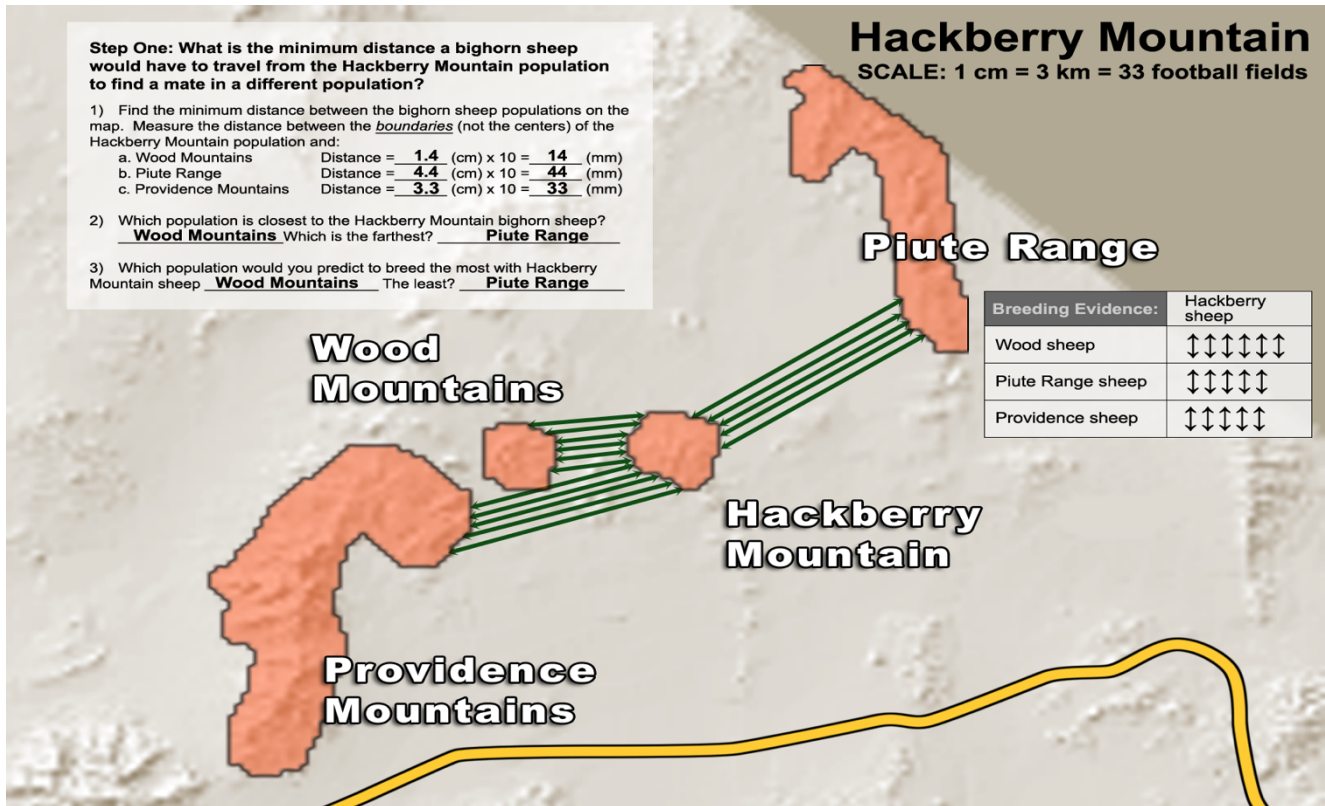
Step One: What is the minimum distance a bighorn sheep would have to travel from the Hackberry Mountain population to find a mate in a different population?

1) Find the minimum distance between the bighorn sheep populations on the map. Measure the distance between the boundaries (not the centers) of the Hackberry Mountain population and:
a. Wood Mountains Distance = 1.4 (cm) x 10 = 14 (mm)
b. Piute Range Distance = 4.4 (cm) x 10 = 44 (mm)
c. Providence Mountains Distance = 3.3 (cm) x 10 = 33 (mm)

2) Which population is closest to the Hackberry Mountain bighorn sheep? Wood Mountains Which is the farthest? Piute Range

3) Which population would you predict to breed the most with Hackberry Mountain sheep Wood Mountains The least? Piute Range

Hackberry Mountain
SCALE: 1 cm = 3 km = 33 football fields

Piute Range

| Breeding Evidence: | Hackberry sheep |
|---|---|
| Wood sheep | ↕↕↕↕↕↕ |
| Piute Range sheep | ↕↕↕↕↕ |
| Providence sheep | ↕↕↕↕↕ |

Wood Mountains

Hackberry Mountain

Providence Mountains